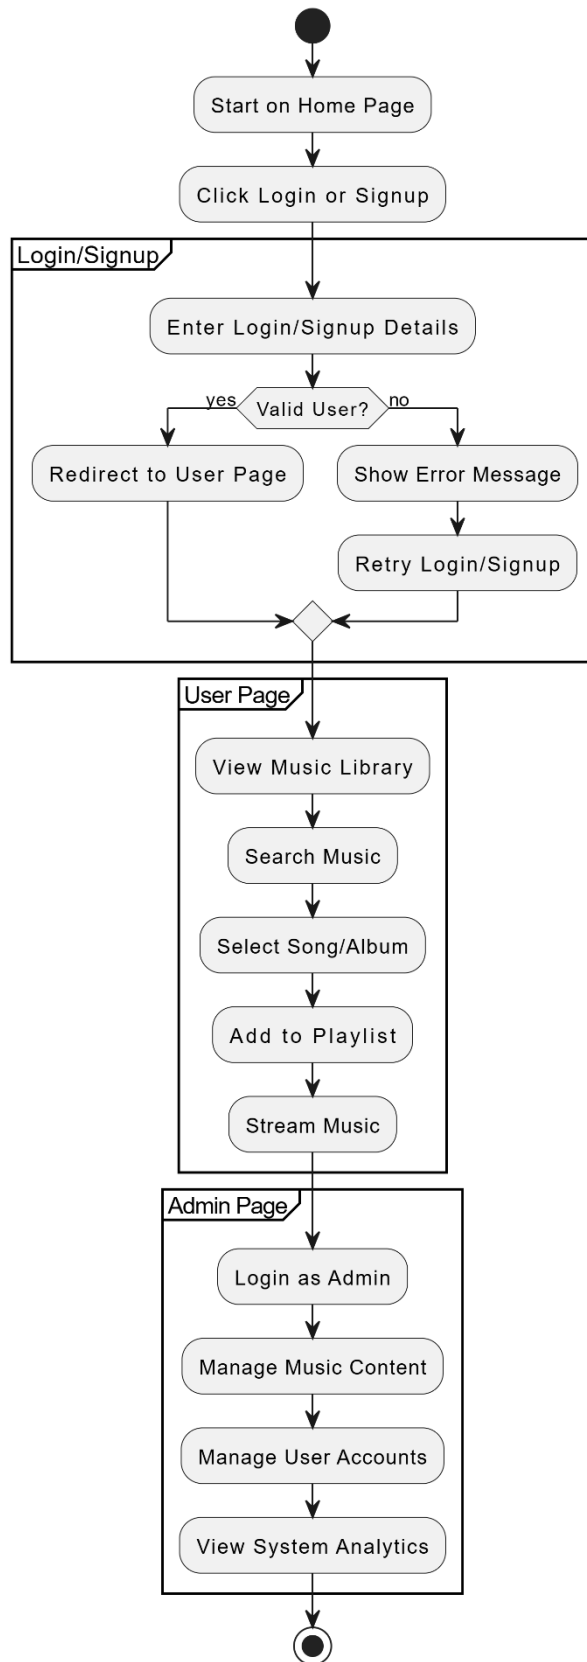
Start on Home Page

Click Login or Signup

Login/Signup

Enter Login/Signup Details

yes

Valid User?

no

Redirect to User Page

Show Error Message

Retry Login/Signup

User Page

View Music Library

Search Music

Select Song/Album

Add to Playlist

Stream Music

Admin Page

Login as Admin

Manage Music Content

Manage User Accounts

View System Analytics